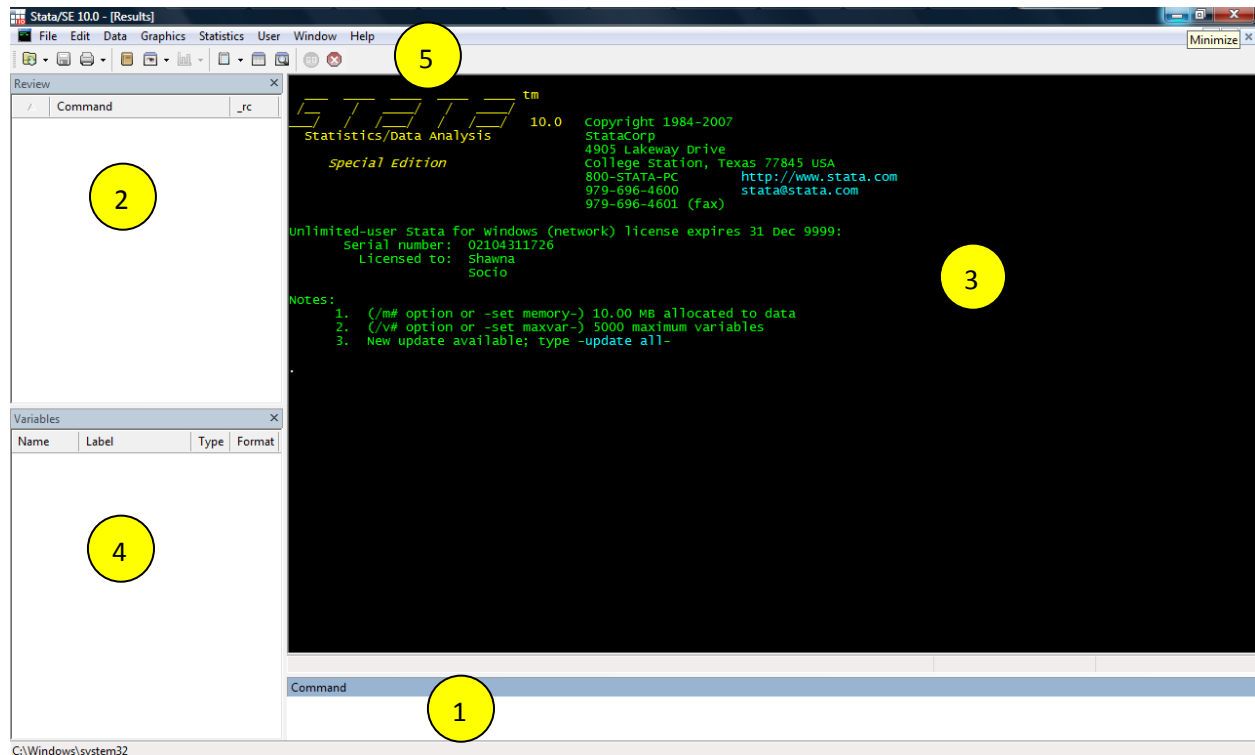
Stata/SE 10.0 - [Results]

File Edit Data Graphics Statistics User Window Help

Minimize

5

Review

Command _rc

2

Variables

Name Label Type Format

4

tm

10.0 Copyright 1984-2007
Statistics/Data Analysis StataCorp
4905 Lakeway Drive
Special Edition College Station, Texas 77845 USA
800-STATA-PC http://www.stata.com
979-696-4600 stata@stata.com
979-696-4601 (fax)

Unlimited-user Stata for Windows (network) license expires 31 Dec 9999:
Serial number: 02104311726
Licensed to: Shawna
Socio

Notes:
1. (/m# option or -set memory-) 10.00 MB allocated to data
2. (/v# option or -set maxvar-) 5000 maximum variables
3. New update available; type -update all-

.

3

Command

1

C:\Windows\system32